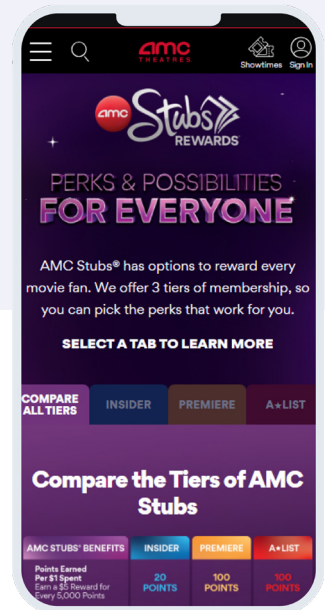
AMC THEATRES

Showtimes Sign In

amc Stubs REWARDS

PERKS & POSSIBILITIES FOR EVERYONE

AMC Stubs® has options to reward every movie fan. We offer 3 tiers of membership, so you can pick the perks that work for you.

SELECT A TAB TO LEARN MORE

COMPARE ALL TIERS | INSIDER | PREMIERE | A★LIST

Compare the Tiers of AMC Stubs

| AMC STUBS® BENEFITS | INSIDER | PREMIERE | A★LIST |
|---|---|---|---|
| Points Earned Per \$1 Spent Earn a \$5 Reward for Every 5,000 Points | 20 POINTS | 100 POINTS | 100 POINTS |